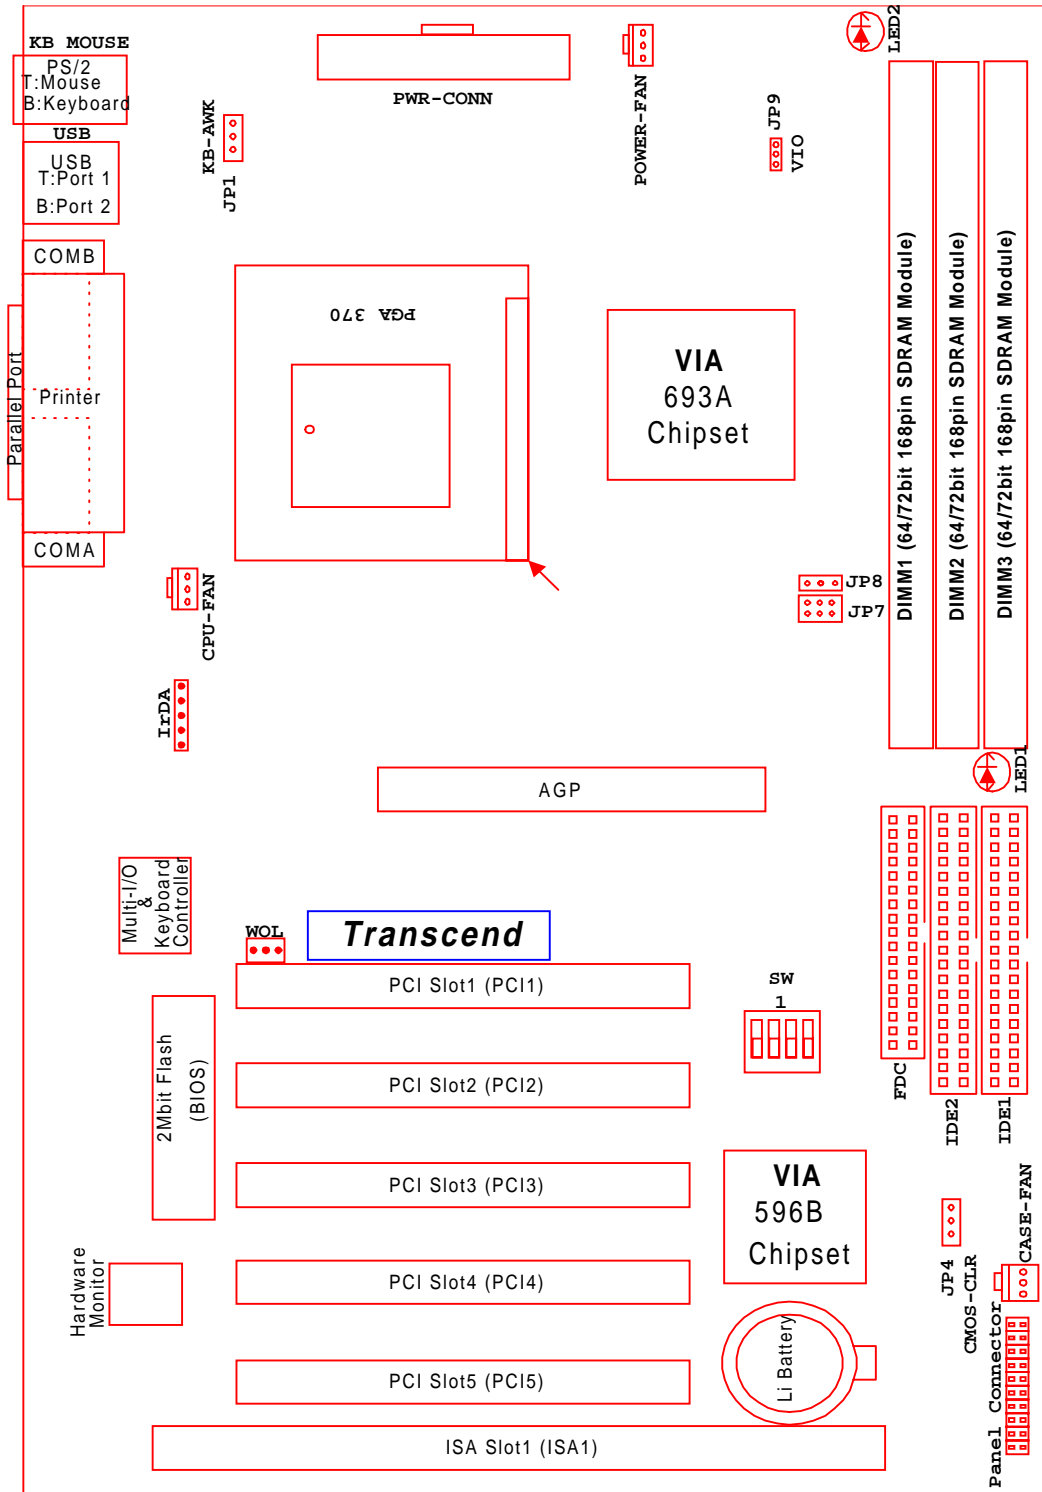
KB MOUSE
PS/2
T:Mouse
B:Keyboard
USB
USB
T:Port 1
B:Port 2
COMB
Parallel Port
Printer
COMA
PWR-CONN
POWER-FAN
LED2
KB-AWK
JP1
JP9
VIO
PGA 370
VIA
693A
Chipset
DIMM1 (64/72bit 168pin SDRAM Module)
DIMM2 (64/72bit 168pin SDRAM Module)
DIMM3 (64/72bit 168pin SDRAM Module)
CPU-FAN
JP8
JP7
IrDA
LED1
AGP
Multi-I/O
&
Keyboard
Controller
WOL
Transcend
PCI Slot1 (PCI1)
SW
1
FDC
IDE2
IDE1
2Mbit Flash
(BIOS)
PCI Slot2 (PCI2)
PCI Slot3 (PCI3)
VIA
596B
Chipset
JP4
CMOS-CLR
CASE-FAN
Hardware
Monitor
PCI Slot4 (PCI4)
Li Battery
Panel Connector
PCI Slot5 (PCI5)
ISA Slot1 (ISA1)